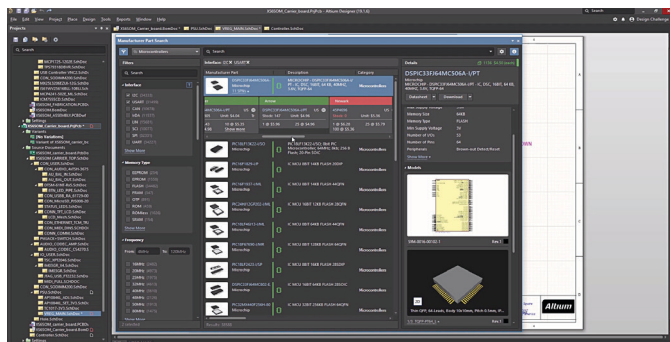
KS0SOM_Carrier_Board.PrjPcb - Altium Designer (19.1.6)

File Edit View Project Place Design Tools Reports Window Help

Projects

Manufacturer Part Search

Microcontrollers

Filters

Interface

Memory Type

Frequency

Manufacturer Part

Description

Category

Microcontrollers

Details

DSPIC33FJ64MC506A-I/PT

Microchip

Datasheet

Download

Memory Size

Memory Type

Min Supply Voltage

Number of I/Os

Number of Pins

Peripherals

Show More

Models

Microcontrollers

Altium